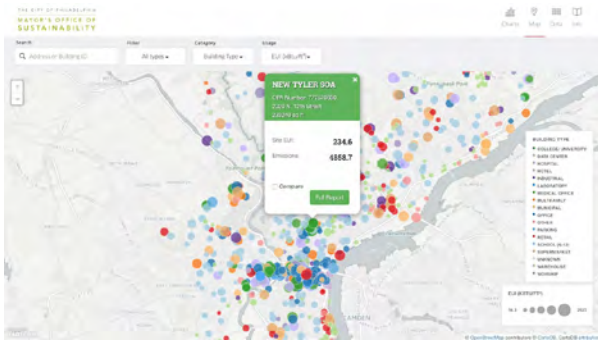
THE CITY OF PHILADELPHIA
MAYOR'S OFFICE OF
SUSTAINABILITY

Charts Map Data Info

Search
Address or Building ID

Filter
All types

Category
Building Type

Usage
EUI (kBtu/ft²)

NEW TYLER SOA
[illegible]
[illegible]
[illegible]

Site EUI 234.6
Emissions 4858.7

Compare
Full Report

BUILDING TYPE
COLLEGE / UNIVERSITY
DATA CENTER
HOSPITAL
HOTEL
INDUSTRIAL
LABORATORY
MEDICAL OFFICE
MULTIFAMILY
MUNICIPAL
OFFICE
OTHER
PARKING
RETAIL
SCHOOL (K-12)
SUPERMARKET
UNKNOWN
WAREHOUSE
WORSHIP

EUI (kBtu/ft²)

CAMDEN

© OpenStreetMap contributors © CartoDB, CartoDB attribution